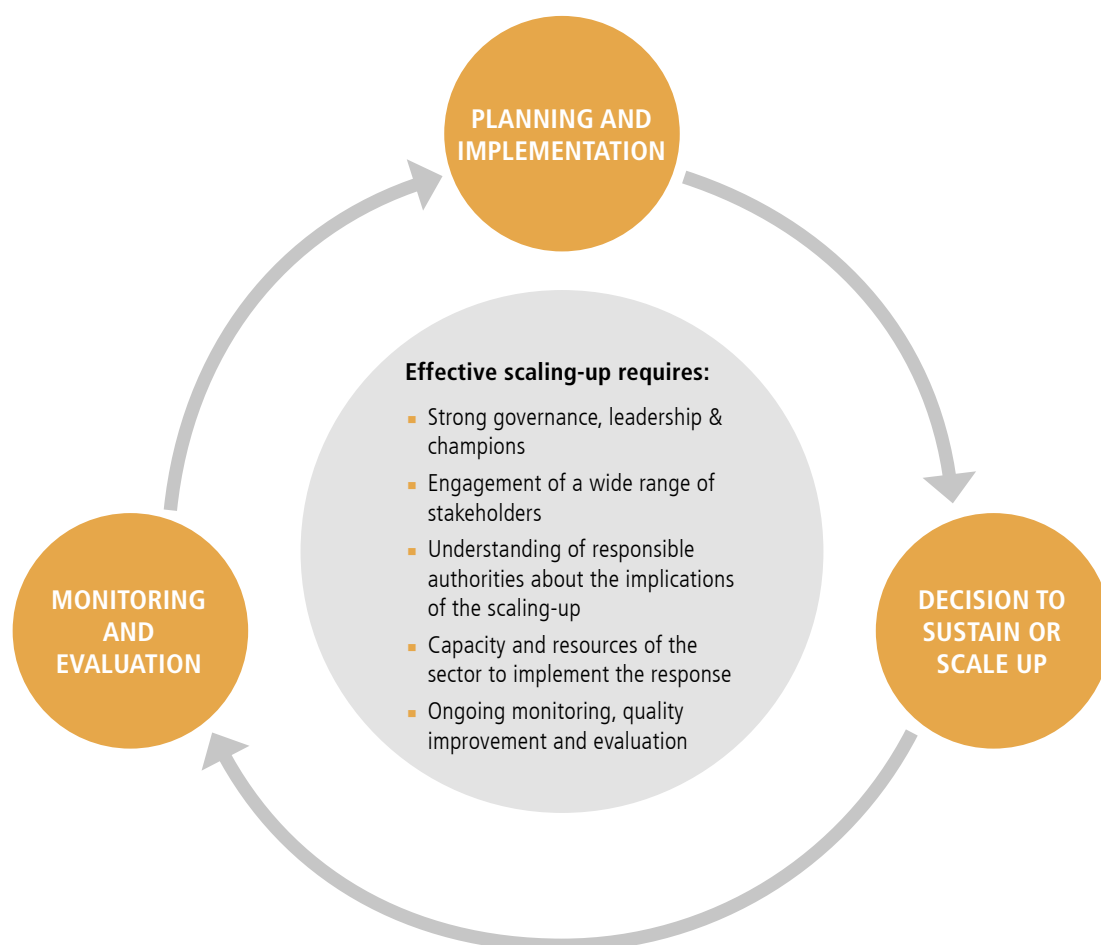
PLANNING AND IMPLEMENTATION

Effective scaling-up requires:

- Strong governance, leadership & champions
- Engagement of a wide range of stakeholders
- Understanding of responsible authorities about the implications of the scaling-up
- Capacity and resources of the sector to implement the response
- Ongoing monitoring, quality improvement and evaluation

DECISION TO SUSTAIN OR SCALE UP

MONITORING AND EVALUATION